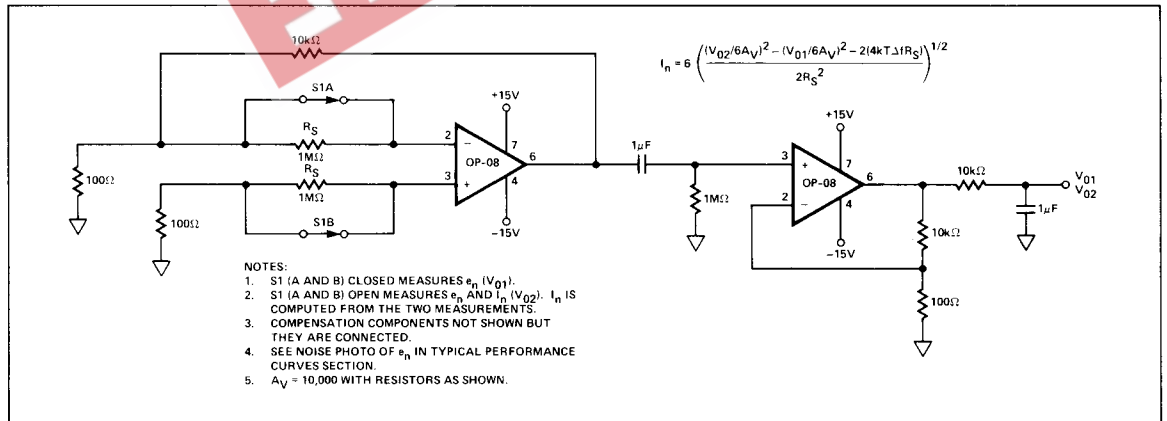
10kΩ

$I_n = 6\left(\frac{(V_{02}/6A_V)^2 - (V_{01}/6A_V)^2 - 2(4kT\Delta fR_S)}{2R_S^2}\right)^{1/2}$

S1A

$R_S$

1MΩ

$R_S$

1MΩ

S1B

100Ω

100Ω

2

3

−

+

+15V

7

OP-08

6

4

−15V

1μF

1MΩ

+15V

3

+

7

OP-08

6

2

−

4

−15V

10kΩ

$V_{01}$
$V_{02}$

1μF

10kΩ

100Ω

NOTES:
1. S1 (A AND B) CLOSED MEASURES $e_n$ ($V_{01}$).
2. S1 (A AND B) OPEN MEASURES $e_n$ AND $I_n$ ($V_{02}$). $I_n$ IS COMPUTED FROM THE TWO MEASUREMENTS.
3. COMPENSATION COMPONENTS NOT SHOWN BUT THEY ARE CONNECTED.
4. SEE NOISE PHOTO OF $e_n$ IN TYPICAL PERFORMANCE CURVES SECTION.
5. $A_V \approx 10,000$ WITH RESISTORS AS SHOWN.